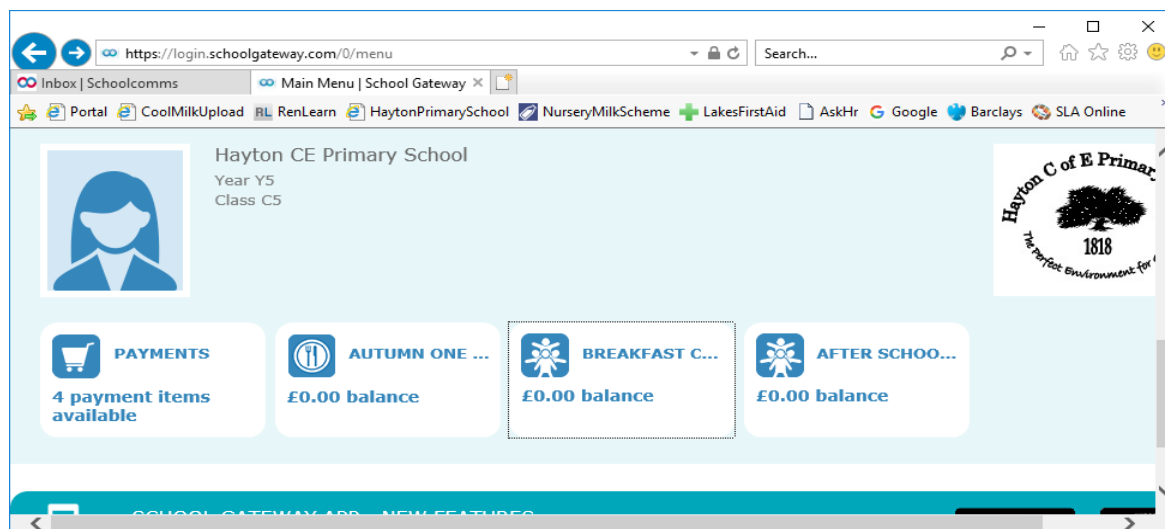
https://login.schoolgateway.com/0/menu

Search...

Inbox | Schoolcomms

Main Menu | School Gateway ×

Portal CoolMilkUpload RL RenLearn HaytonPrimarySchool NurseryMilkScheme LakesFirstAid AskHr Google Barclays SLA Online

Hayton CE Primary School

Year Y5

Class C5

Hayton C of E Primar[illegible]

1818

The Perfect Environment for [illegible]

PAYMENTS

4 payment items available

AUTUMN ONE ...

£0.00 balance

BREAKFAST C...

£0.00 balance

AFTER SCHOO...

£0.00 balance

SCHOOL GATEWAY APP - NEW FEATURES